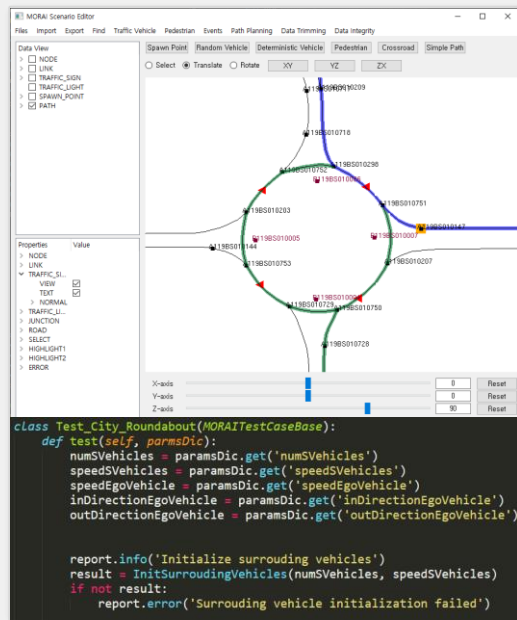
MORAI Scenario Editor

Files Import Export Find Traffic Vehicle Pedestrian Events Path Planning Data Trimming Data Integrity

Data View
NODE
LINK
TRAFFIC_SIGN
TRAFFIC_LIGHT
SPAWN_POINT
PATH

Spawn Point Random Vehicle Deterministic Vehicle Pedestrian Crossroad Simple Path

Select Translate Rotate XY YZ ZX

119BS010209
119BS010718
119BS010298
119BS010752
119BS010006
119BS010751
119BS010203
119BS010147
119BS010005
119BS010007
119BS010144
119BS010753
119BS010207
119BS010008
119BS010729
119BS010750
119BS010728

Properties Value
NODE
LINK
TRAFFIC_SI...
VIEW
TEXT
NORMAL
TRAFFIC_LI...
JUNCTION
ROAD
SELECT
HIGHLIGHT1
HIGHLIGHT2
ERROR

X-axis 0 Reset
Y-axis 0 Reset
Z-axis 90 Reset

class Test_City_Roundabout(MORAITestCaseBase):
    def test(self, parmsDic):
        numSVehicles = paramsDic.get('numSVehicles')
        speedSVehicles = paramsDic.get('speedSVehicles')
        speedEgoVehicle = paramsDic.get('speedEgoVehicle')
        inDirectionEgoVehicle = paramsDic.get('inDirectionEgoVehicle')
        outDirectionEgoVehicle = paramsDic.get('outDirectionEgoVehicle')

        report.info('Initialize surrouding vehicles')
        result = InitSurroudingVehicles(numSVehicles, speedSVehicles)
        if not result:
            report.error('Surrouding vehicle initialization failed')